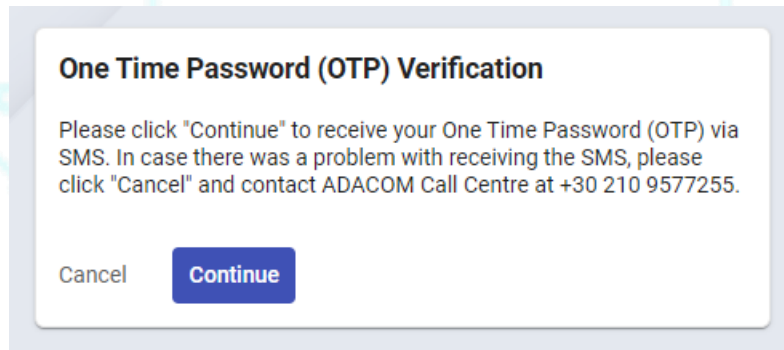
One Time Password (OTP) Verification

Please click "Continue" to receive your One Time Password (OTP) via SMS. In case there was a problem with receiving the SMS, please click "Cancel" and contact ADACOM Call Centre at +30 210 9577255.

Cancel

Continue